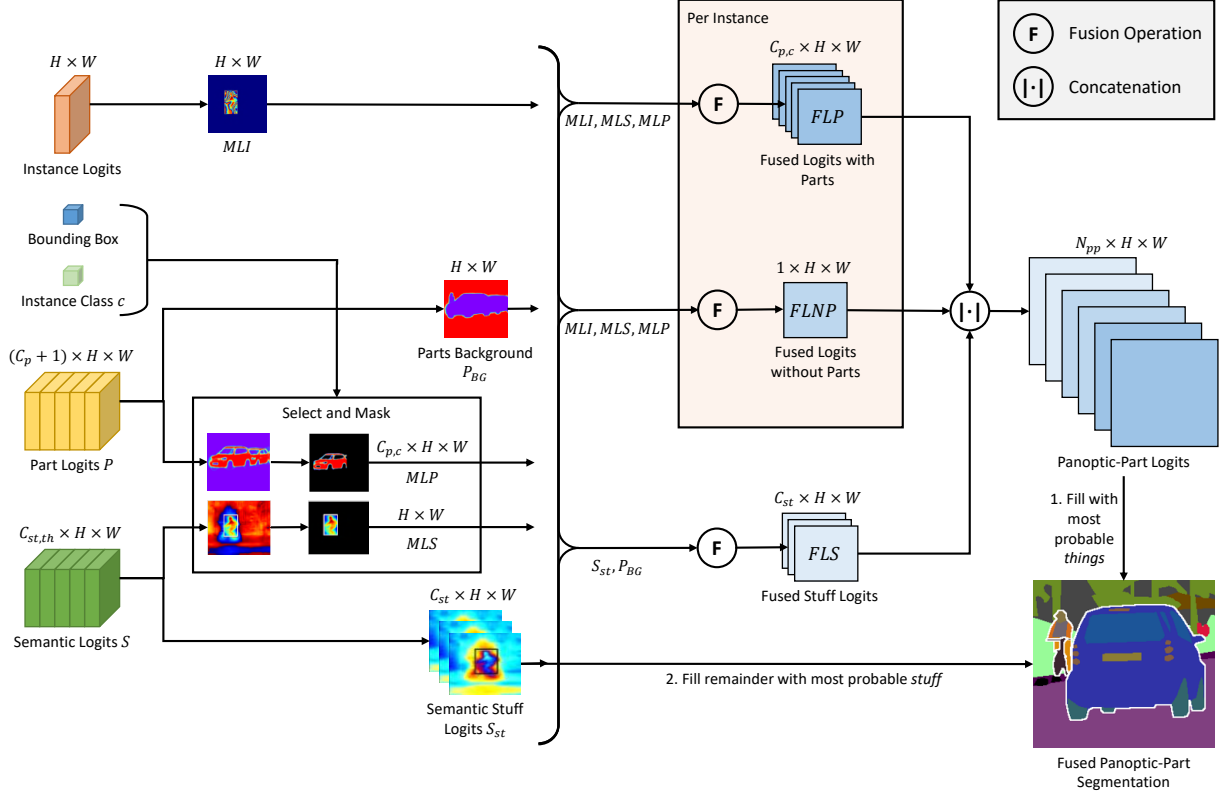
F Fusion Operation

|·| Concatenation

$H \times W$

Instance Logits

$H \times W$

$MLI$

Bounding Box

Instance Class $c$

$(C_p + 1) \times H \times W$

Part Logits $P$

$C_{st,th} \times H \times W$

Semantic Logits $S$

$H \times W$

Parts Background $P_{BG}$

Select and Mask

$C_{p,c} \times H \times W$

$MLP$

$H \times W$

$MLS$

$C_{st} \times H \times W$

Semantic Stuff Logits $S_{st}$

Per Instance

$MLI, MLS, MLP$

F

$C_{p,c} \times H \times W$

$FLP$

Fused Logits with Parts

$MLI, MLS, MLP$

F

$1 \times H \times W$

$FLNP$

Fused Logits without Parts

$S_{st}, P_{BG}$

F

$C_{st} \times H \times W$

$FLS$

Fused Stuff Logits

|·|

$N_{pp} \times H \times W$

Panoptic-Part Logits

1. Fill with most probable *things*

2. Fill remainder with most probable *stuff*

Fused Panoptic-Part Segmentation